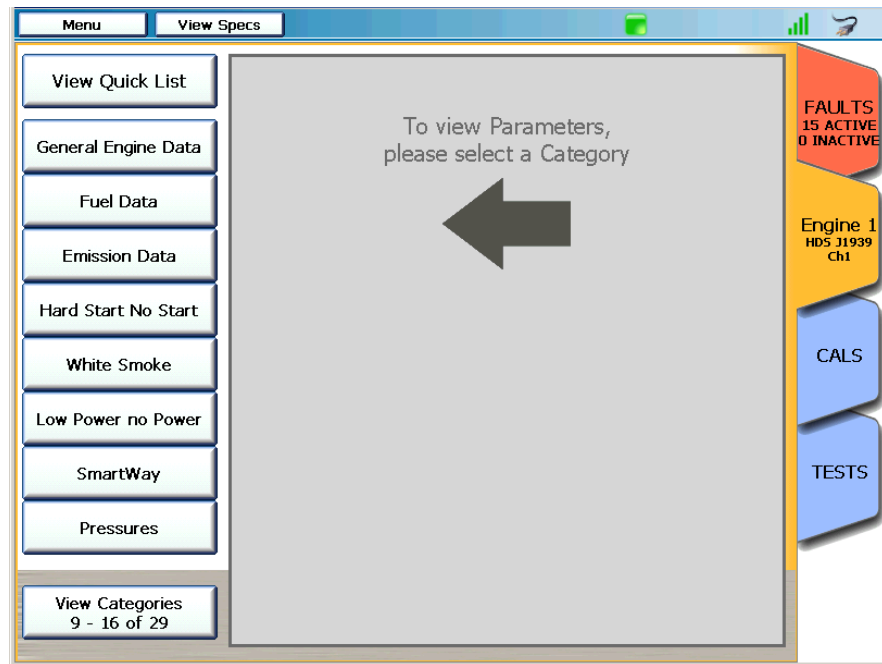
Menu
View Specs

View Quick List
General Engine Data
Fuel Data
Emission Data
Hard Start No Start
White Smoke
Low Power no Power
SmartWay
Pressures

View Categories
9 - 16 of 29

To view Parameters, please select a Category

FAULTS
15 ACTIVE
0 INACTIVE

Engine 1
HDS J1939
Ch1

CALS

TESTS